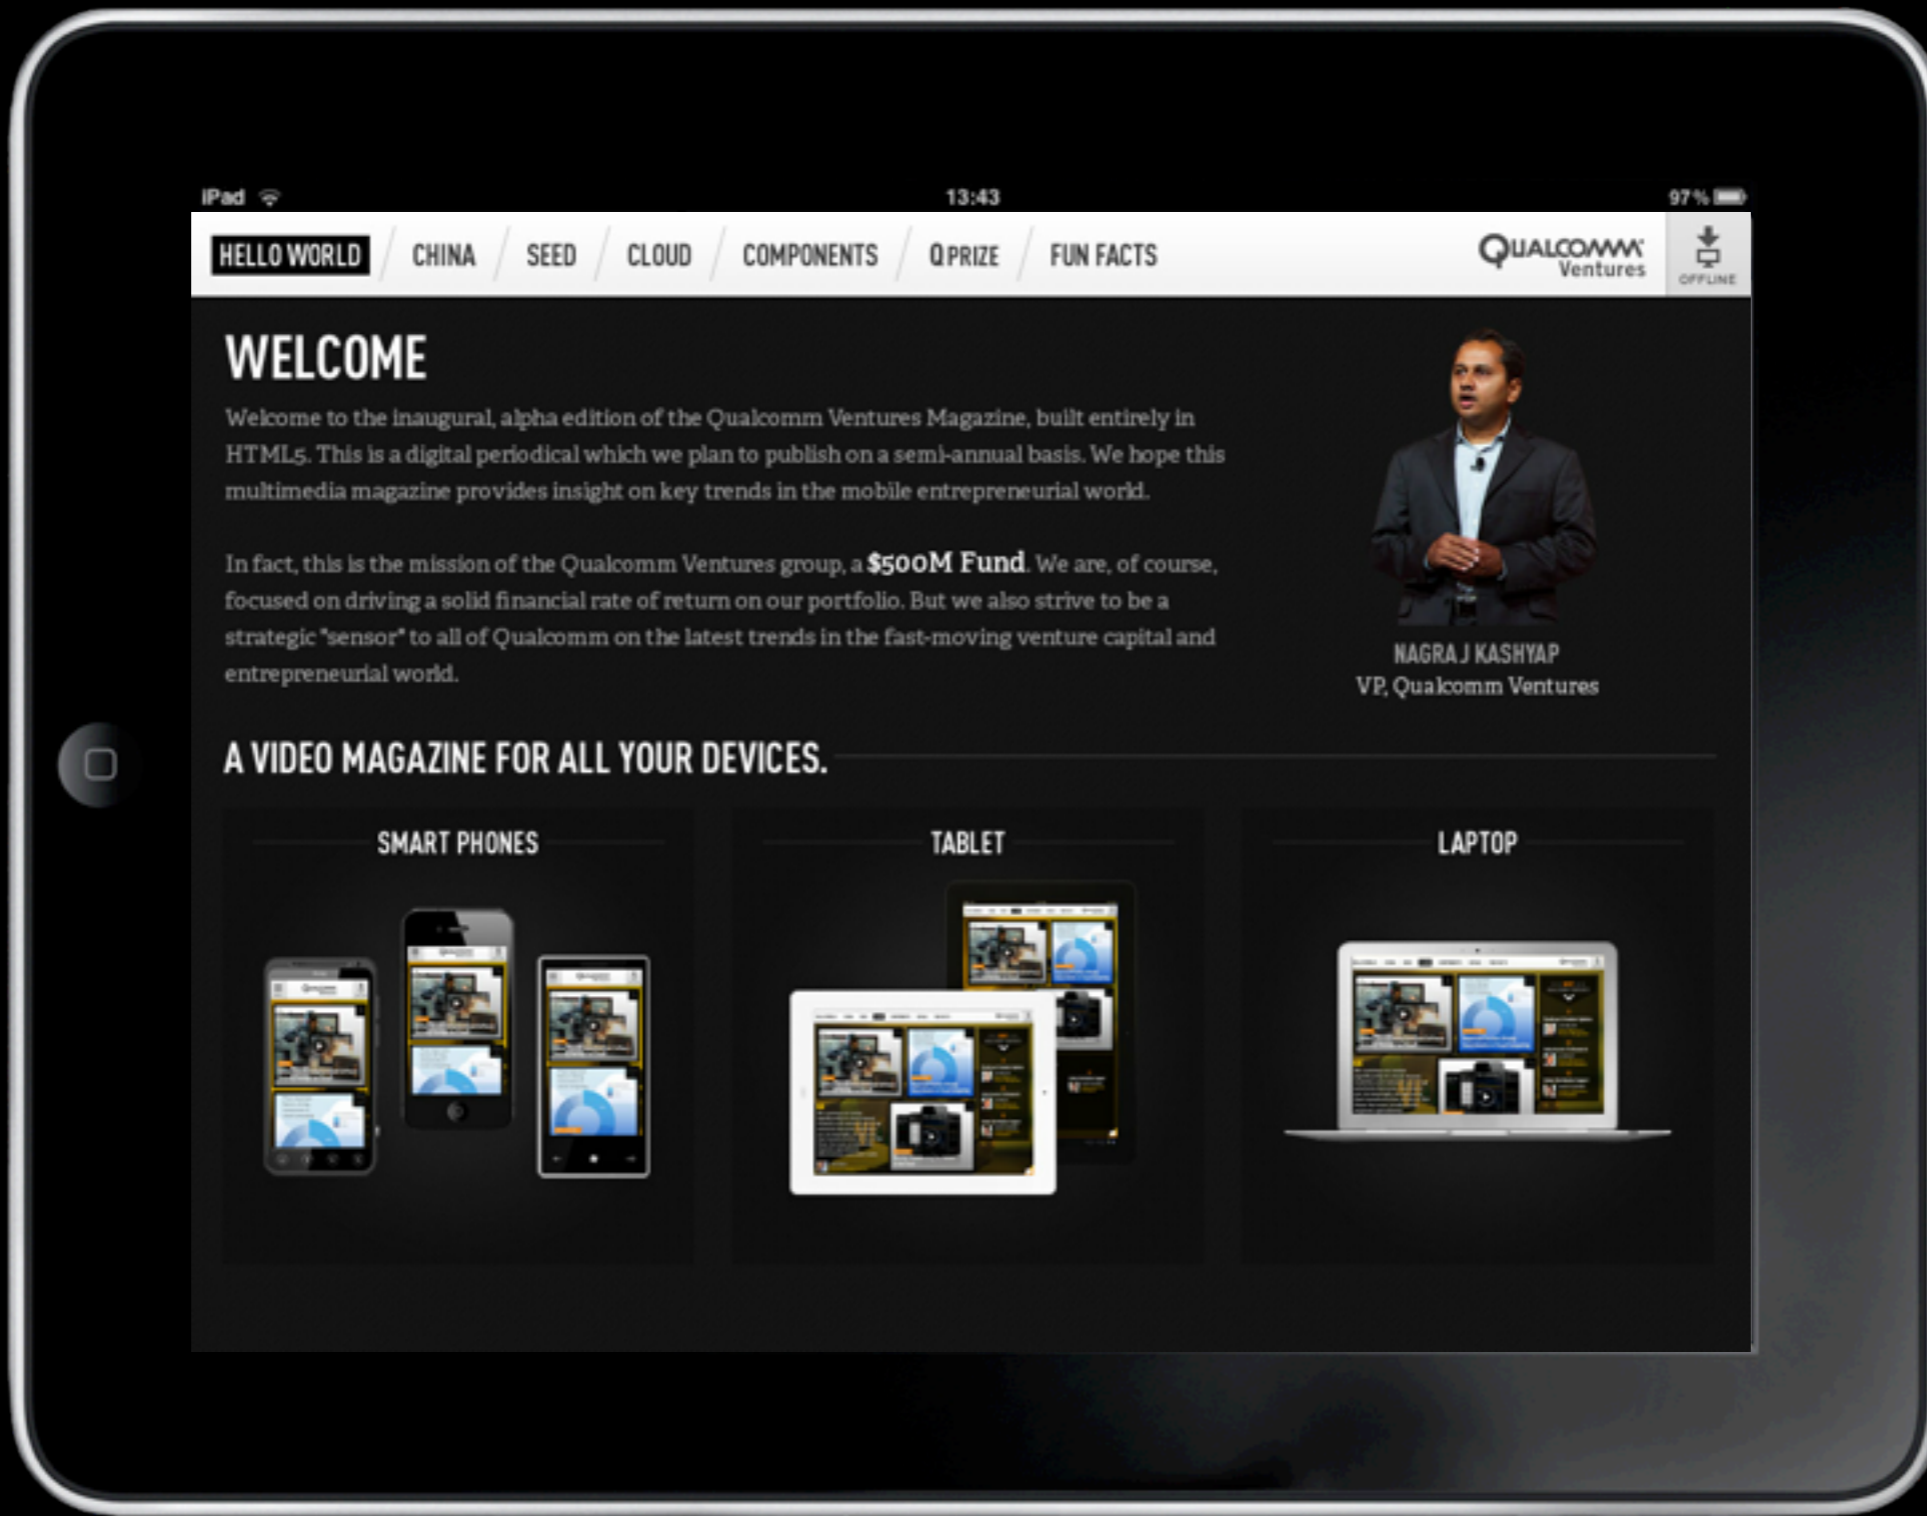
iPad 13:43 97 %

HELLO WORLD / CHINA / SEED / CLOUD / COMPONENTS / Q PRIZE / FUN FACTS

QUALCOMM Ventures

OFFLINE

WELCOME

Welcome to the inaugural, alpha edition of the Qualcomm Ventures Magazine, built entirely in HTML5. This is a digital periodical which we plan to publish on a semi-annual basis. We hope this multimedia magazine provides insight on key trends in the mobile entrepreneurial world.

In fact, this is the mission of the Qualcomm Ventures group, a $500M Fund. We are, of course, focused on driving a solid financial rate of return on our portfolio. But we also strive to be a strategic "sensor" to all of Qualcomm on the latest trends in the fast-moving venture capital and entrepreneurial world.

NAGRAJ KASHYAP
VP, Qualcomm Ventures

A VIDEO MAGAZINE FOR ALL YOUR DEVICES.

SMART PHONES

TABLET

LAPTOP